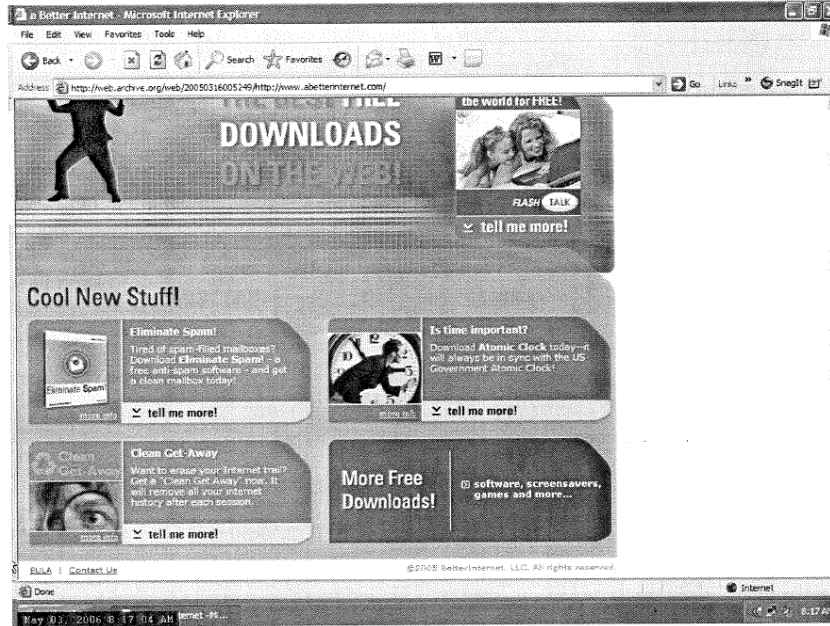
a Better Internet - Microsoft Internet Explorer

File Edit View Favorites Tools Help

Back Search Favorites

Address http://web.archive.org/web/20050316005249/http://www.abetterinternet.com/

Go Links SnagIt

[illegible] FREE DOWNLOADS ON THE WEB!

the world for FREE!

FLASH TALK

tell me more!

Cool New Stuff!

Eliminate Spam!

Tired of spam-filled mailboxes? Download Eliminate Spam! - a free anti-spam software - and get a clean mailbox today!

Eliminate Spam

more info

tell me more!

Is time important?

Download Atomic Clock today—it will always be in sync with the US Government Atomic Clock!

more info

tell me more!

Clean Get-Away

Clean Get-Away

Want to erase your Internet trail? Get a "Clean Get-Away" now. It will remove all your internet history after each session.

more info

tell me more!

More Free Downloads!

software, screensavers, games and more...

EULA | Contact Us

©2005 BetterInternet, LLC. All rights reserved.

Done

Internet

May 03, 2006 8:17:04 AM

ernet - M...

8:17 A